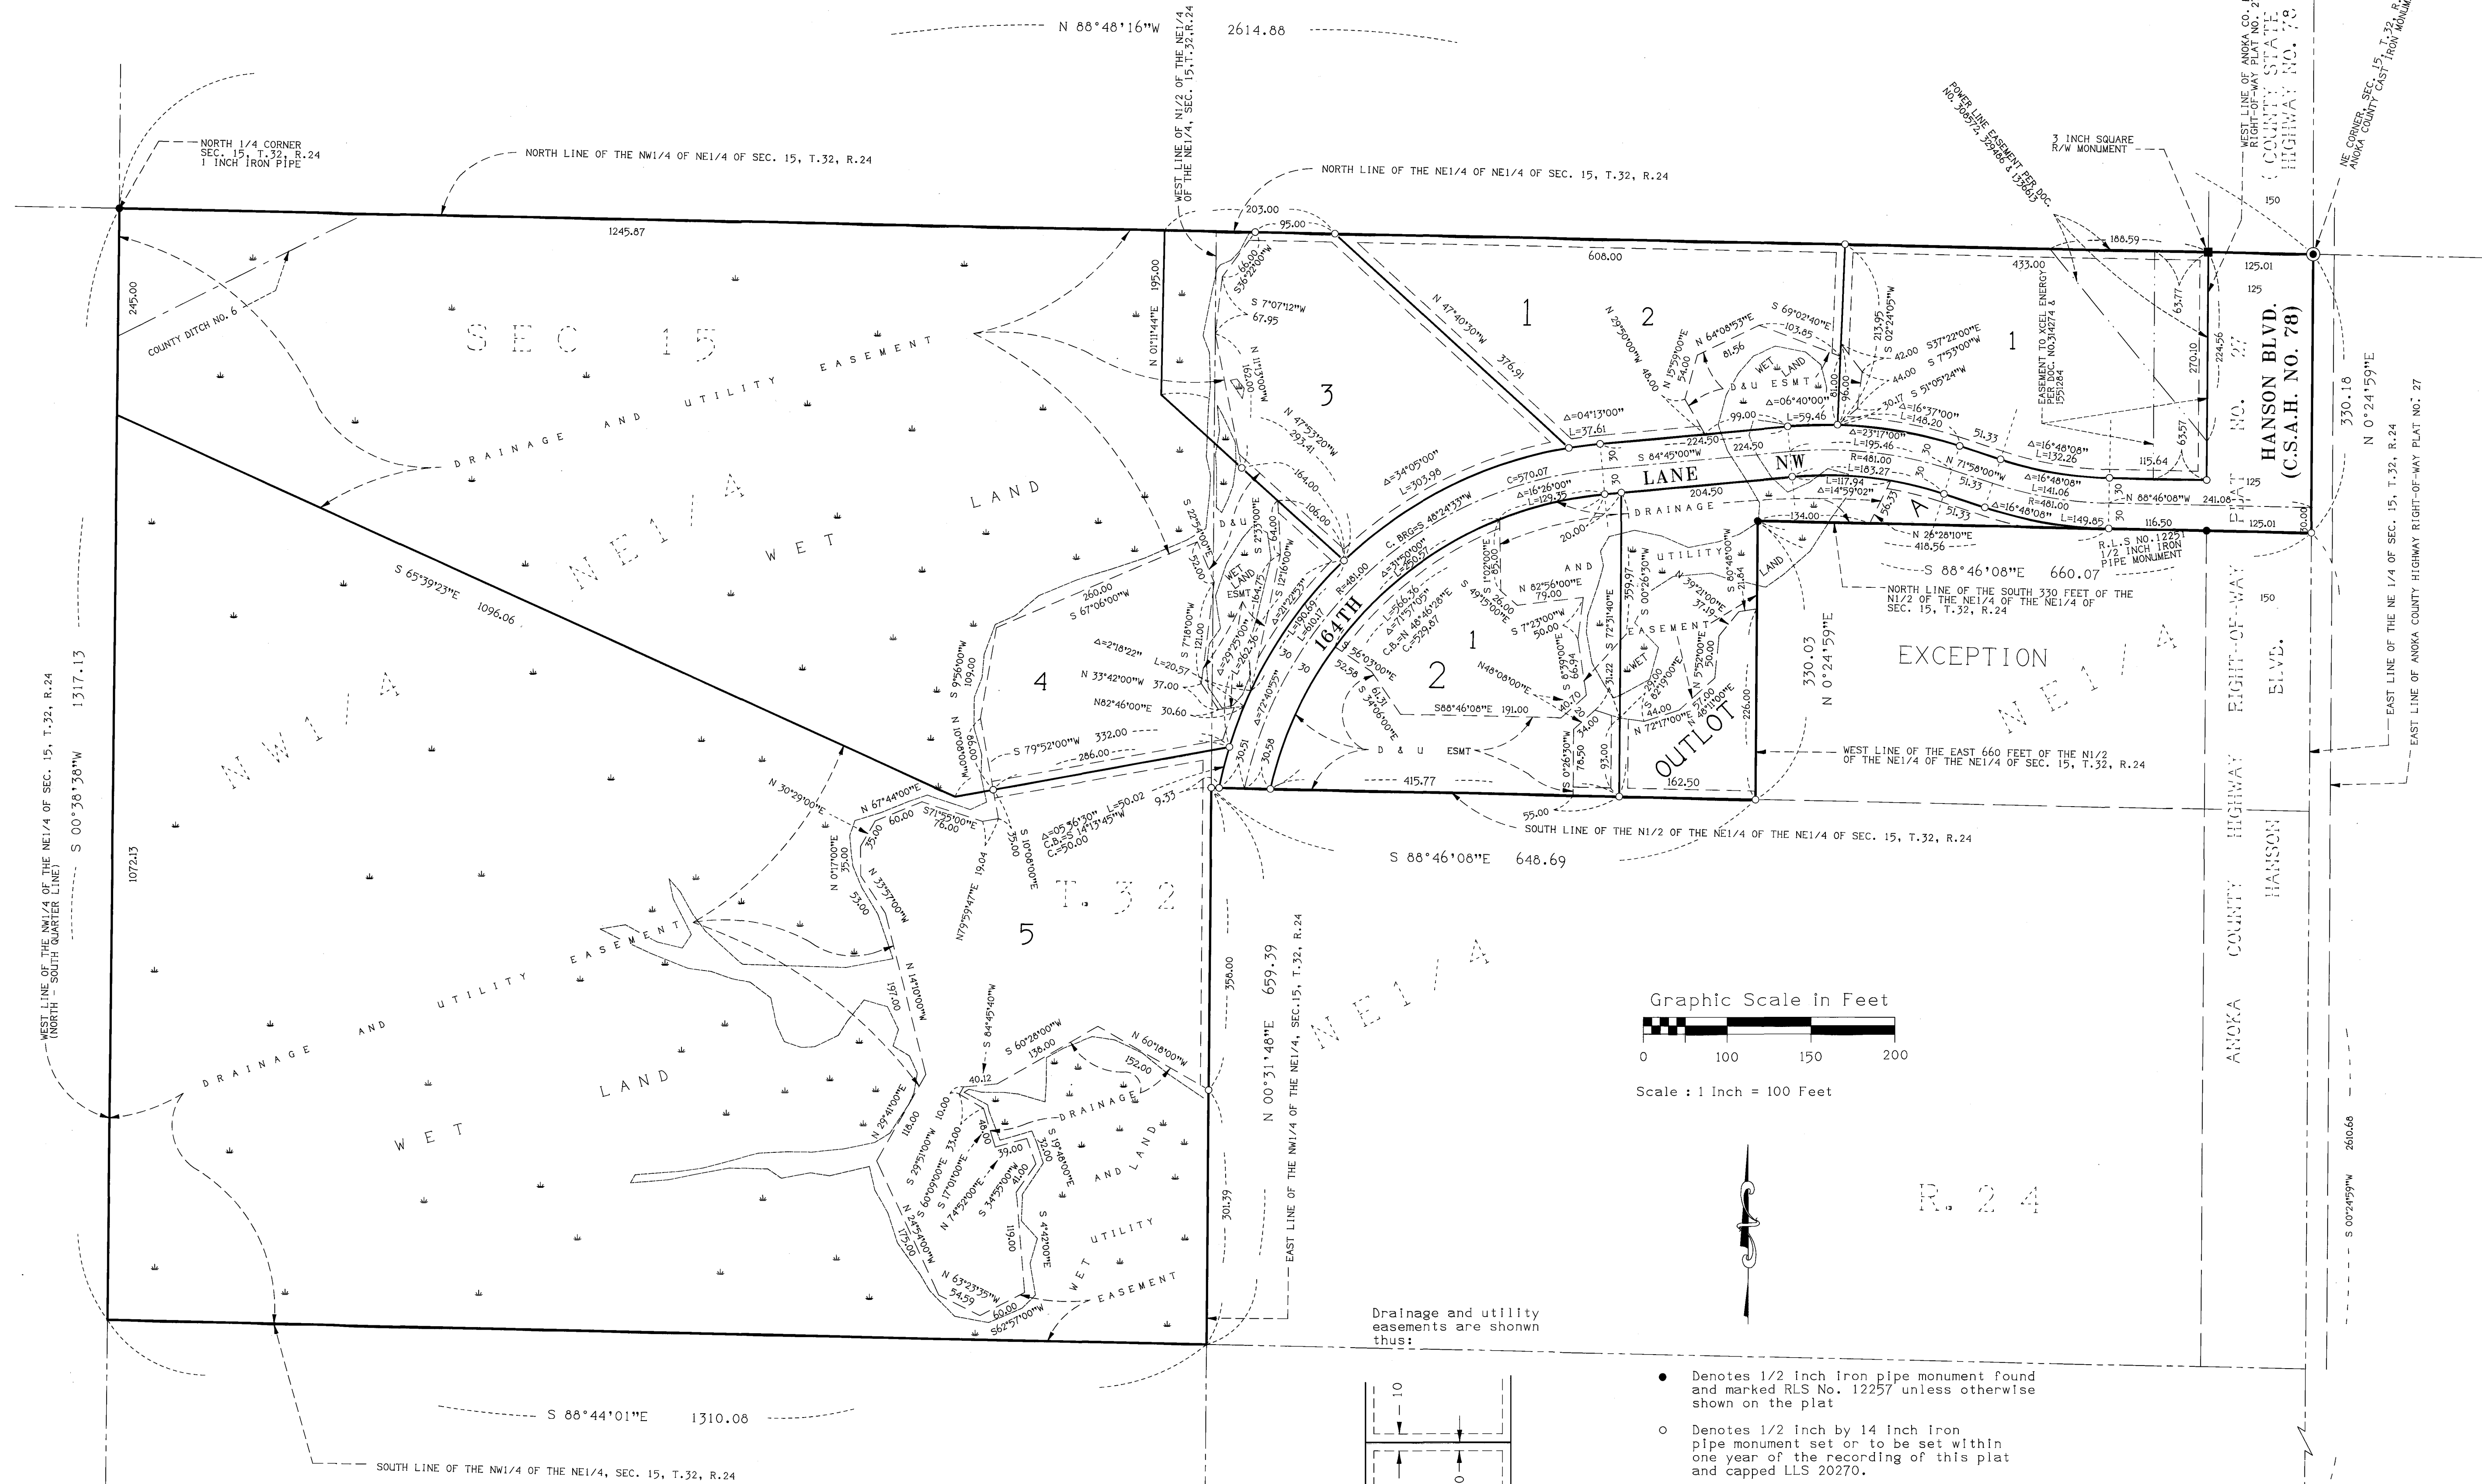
N 88°48'16"W 2614.88

NORTH 1/4 CORNER SEC. 15, T.32, R.24 1 INCH IRON PIPE

NORTH LINE OF THE NW1/4 OF NE1/4 OF SEC. 15, T.32, R.24

WEST LINE OF N1/2 OF THE NE1/4 OF THE NE1/4, SEC. 15, T.32, R.24

NORTH LINE OF THE NE1/4 OF NE1/4 OF SEC. 15, T.32, R.24

POWER LINE EASEMENT PER DOC. NO. 308572, 329486 & 1356853

3 INCH SQUARE R/W MONUMENT

WEST LINE OF ANOKA CO. RIGHT-OF-WAY PLAT NO. 27

COUNTY STATE HIGHWAY NO. 78

NE CORNER, SEC. 15, T.32, R.24 ANOKA COUNTY CAST IRON MONUMENT

1245.87

245.00

COUNTY DITCH NO. 6

SEC 15

DRAINAGE AND UTILITY EASEMENT

NE1/4

WET LAND

195.00

N 01°11'44"E

203.00

95.00

S 7°07'12"W 67.95

3

N 47°53'20"W 293.41

164.00

106.00

608.00

N 47°40'30"W 376.91

1

2

S 69°02'40"E 103.85

N 64°08'53"E 81.56

N 15°59'00"E 54.00

WET LAND

D & U ESMT

433.00

188.59

EASEMENT TO XCEL ENERGY PER DOC. NO.314274 & 551284

125.01

125

150

HANSON BLVD. (C.S.A.H. NO. 78)

330.18

N 0°24'59"E

EAST LINE OF THE NE 1/4 OF SEC. 15, T.32, R.24

EAST LINE OF ANOKA COUNTY HIGHWAY RIGHT-OF-WAY PLAT NO. 27

1

Δ=04°13'00" L=37.61

Δ=34°05'00" L=303.98

224.50

S 84°45'00"W

LANE NW

Δ=23°17'00" L=195.46 R=481.00 L=183.27

Δ=16°48'08" L=132.26

Δ=16°48'08" L=141.06 R=481.00

L=149.85

115.64

N 88°46'08"W 241.08

116.50

125.01

30.00

R.L.S NO.12257 1/2 INCH IRON PIPE MONUMENT

204.50

134.00

N 26°28'10"E 418.56

S 88°46'08"E 660.07

NORTH LINE OF THE SOUTH 330 FEET OF THE N1/2 OF THE NE1/4 OF THE NE1/4 OF SEC. 15, T.32, R.24

164TH

C.BRG=S 48°24'33"W

C=570.07

Δ=16°26'00" L=129.35

R=481.00

DRAINAGE AND UTILITY EASEMENT

1

2

OUTLOT A

EXCEPTION

330.03 N 0°24'59"E

WEST LINE OF THE EAST 660 FEET OF THE N1/2 OF THE NE1/4 OF THE NE1/4 OF SEC. 15, T.32, R.24

S88°46'08"E 191.00

415.77

162.50

55.00

SOUTH LINE OF THE N1/2 OF THE NE1/4 OF THE NE1/4 OF SEC. 15, T.32, R.24

S 88°46'08"E 648.69

D & U ESMT

S 65°39'23"E 1096.06

260.00 S 67°06'00"W

4

S 79°52'00"W 332.00

286.00

N 33°42'00"W 37.00

N82°46'00"E 30.60

L=20.57

Δ=2°18'22"

NW1/4

1317.13

S 00°38'38"W

1072.13

WEST LINE OF THE NW1/4 OF THE NE1/4 OF SEC. 15, T.32, R.24 (NORTH - SOUTH QUARTER LINE)

N 30°29'00"E

N 67°44'00"E 60.00

S71°55'00"E 76.00

Δ=05°36'30" C.B.=S 14°13'45"W C.=50.02

9.33

T.32

5

DRAINAGE AND UTILITY EASEMENT

WET LAND

N 14°10'00"W 197.00

S 84°45'40"W

S 60°28'00"W 138.00

N 60°18'00"W 152.00

40.12

N 29°41'00"E 118.00

DRAINAGE AND UTILITY EASEMENT

WET LAND

N 63°23'35"W 54.59

60.00

S62°57'00"W

358.00

659.39

N 00°31'48"E

EAST LINE OF THE NW1/4 OF THE NE1/4, SEC.15, T.32, R.24

301.39

NE1/4

Graphic Scale in Feet

0 100 150 200

Scale : 1 Inch = 100 Feet

R. 24

ANOKA COUNTY HIGHWAY RIGHT-OF-WAY PLAT NO. 27

HANSON BLVD.

150

S 00°24'59"W 2610.68

S 88°44'01"E 1310.08

SOUTH LINE OF THE NW1/4 OF THE NE1/4, SEC. 15, T.32, R.24

Drainage and utility easements are shonwn thus:

10

• Denotes 1/2 inch iron pipe monument found and marked RLS No. 12257 unless otherwise shown on the plat

○ Denotes 1/2 inch by 14 inch iron pipe monument set or to be set within one year of the recording of this plat and capped LLS 20270.